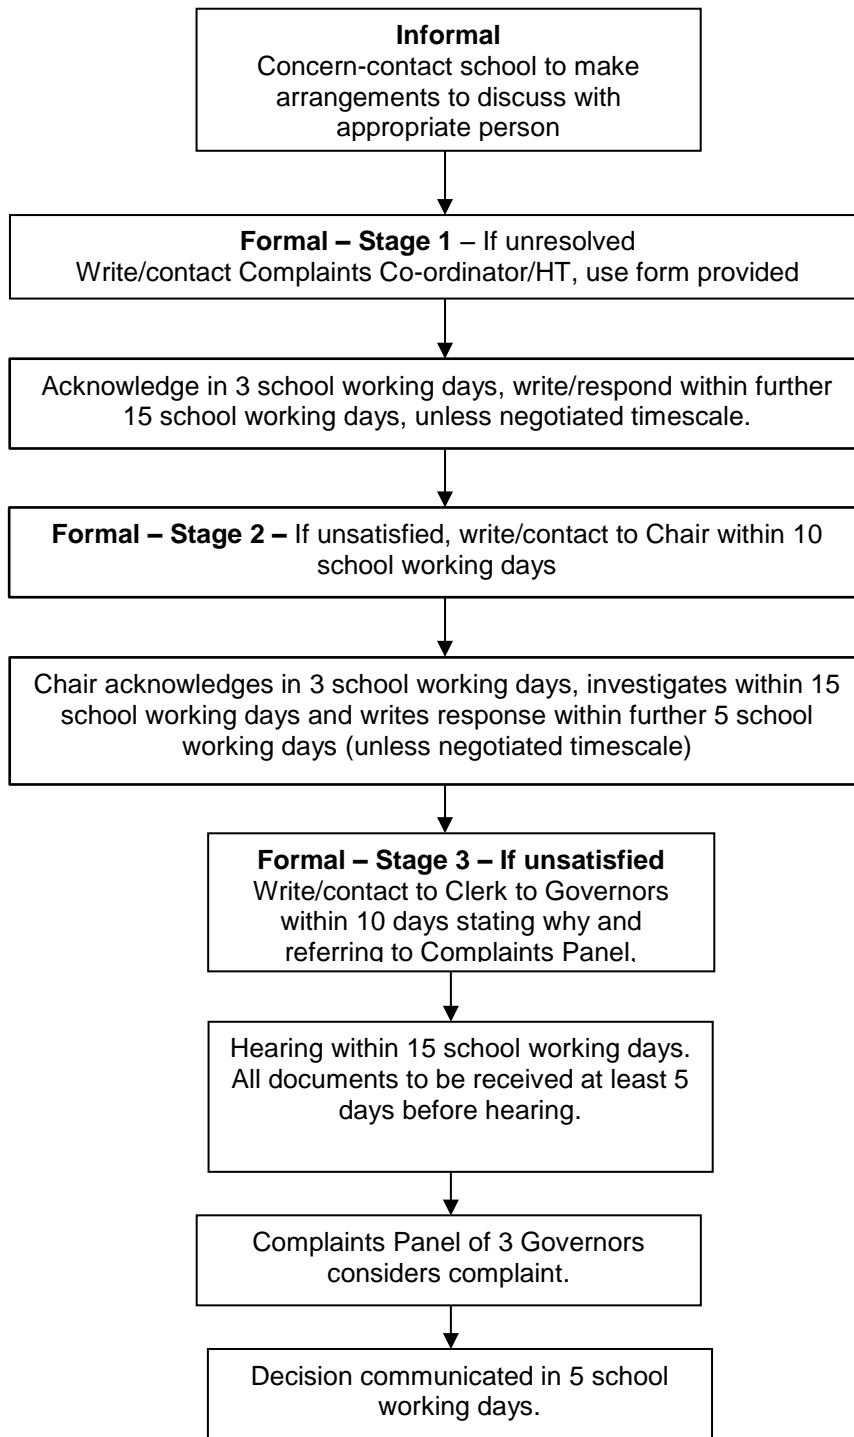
**Informal**
Concern-contact school to make arrangements to discuss with appropriate person

**Formal – Stage 1** – If unresolved
Write/contact Complaints Co-ordinator/HT, use form provided

Acknowledge in 3 school working days, write/respond within further 15 school working days, unless negotiated timescale.

**Formal – Stage 2 –** If unsatisfied, write/contact to Chair within 10 school working days

Chair acknowledges in 3 school working days, investigates within 15 school working days and writes response within further 5 school working days (unless negotiated timescale)

**Formal – Stage 3 – If unsatisfied**
Write/contact to Clerk to Governors within 10 days stating why and referring to Complaints Panel.

Hearing within 15 school working days. All documents to be received at least 5 days before hearing.

Complaints Panel of 3 Governors considers complaint.

Decision communicated in 5 school working days.